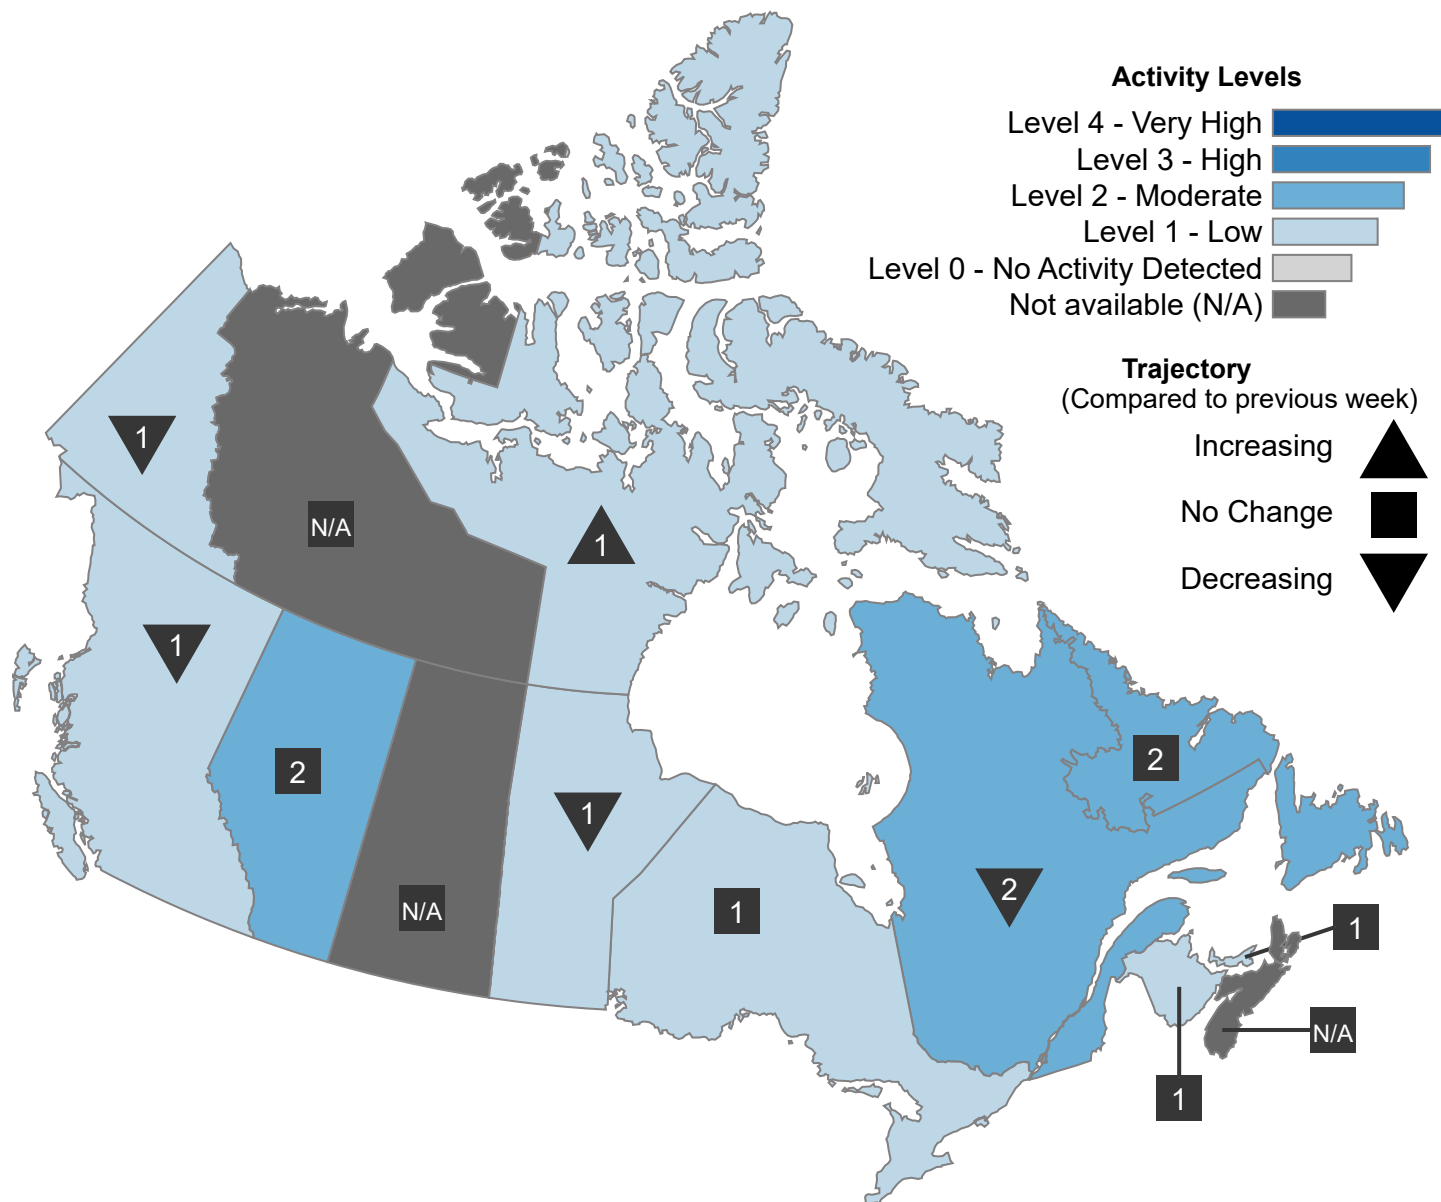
Activity Levels
Level 4 - Very High
Level 3 - High
Level 2 - Moderate
Level 1 - Low
Level 0 - No Activity Detected
Not available (N/A)

Trajectory
(Compared to previous week)
Increasing
No Change
Decreasing

1
N/A
1
1
2
N/A
1
1
2
2
1
N/A
1